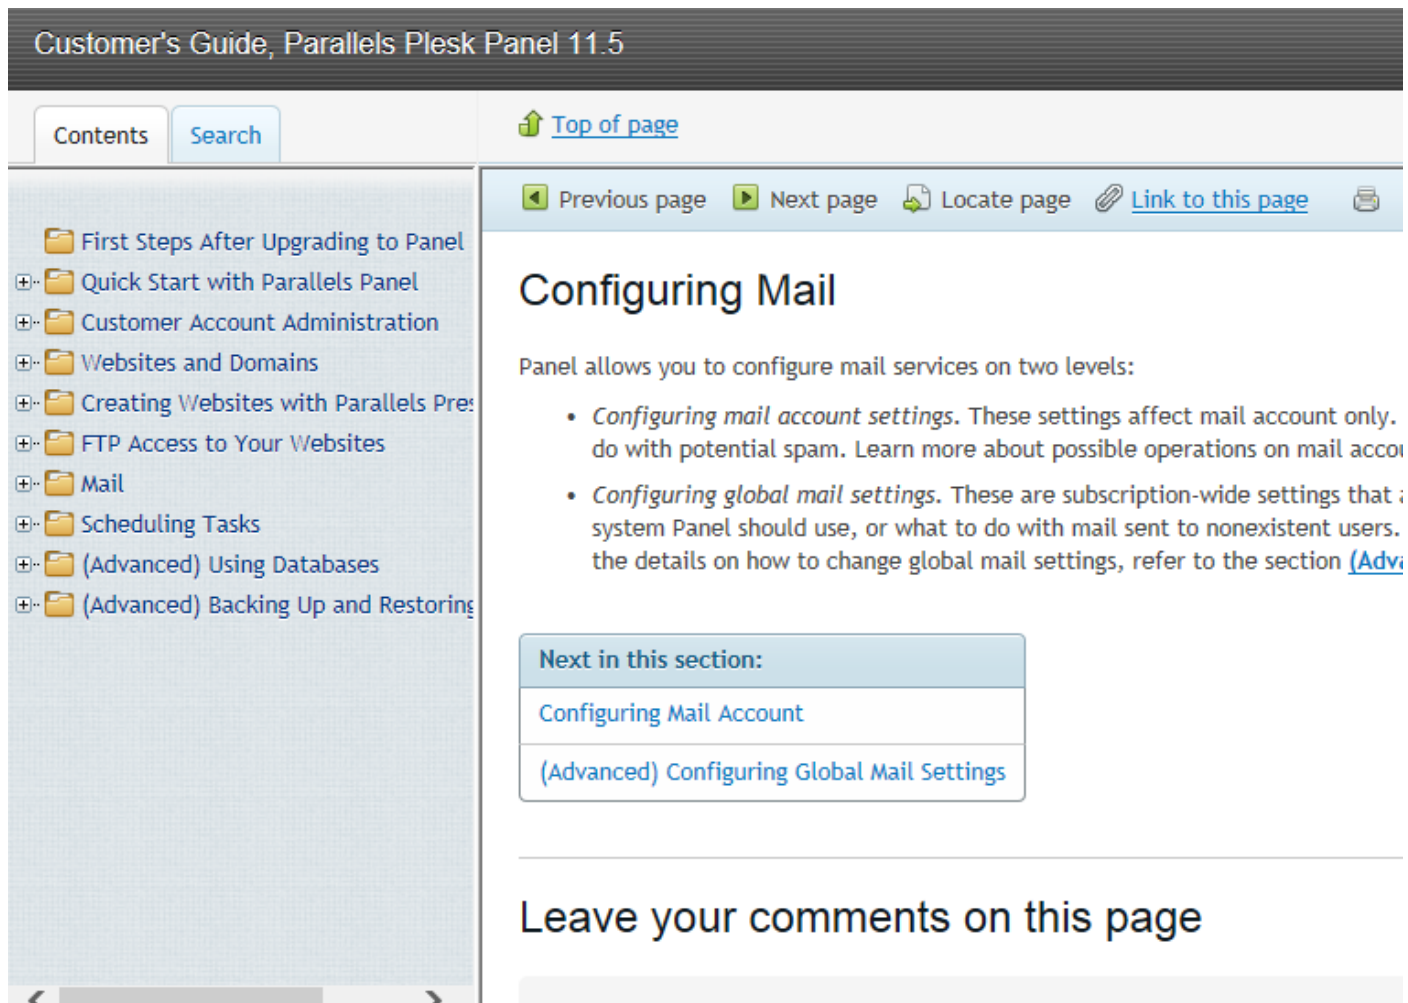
Customer's Guide, Parallels Plesk Panel 11.5

Contents Search

Top of page

First Steps After Upgrading to Panel
Quick Start with Parallels Panel
Customer Account Administration
Websites and Domains
Creating Websites with Parallels Pre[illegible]
FTP Access to Your Websites
Mail
Scheduling Tasks
(Advanced) Using Databases
(Advanced) Backing Up and Restorin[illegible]

Previous page Next page Locate page Link to this page

Configuring Mail

Panel allows you to configure mail services on two levels:

• *Configuring mail account settings*. These settings affect mail account only. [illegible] do with potential spam. Learn more about possible operations on mail acco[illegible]

• *Configuring global mail settings*. These are subscription-wide settings that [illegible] system Panel should use, or what to do with mail sent to nonexistent users. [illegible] the details on how to change global mail settings, refer to the section (Adv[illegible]

| Next in this section: |
|---|
| Configuring Mail Account |
| (Advanced) Configuring Global Mail Settings |

Leave your comments on this page